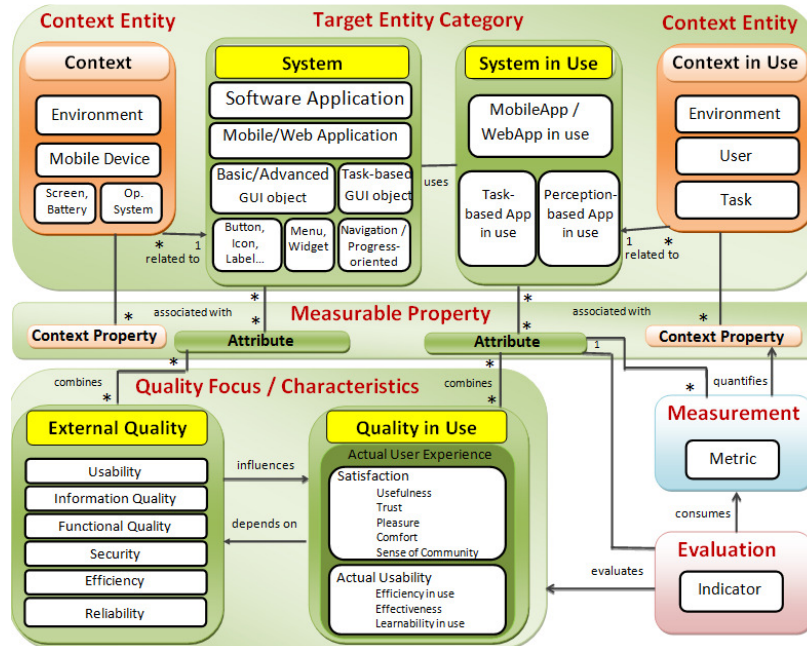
Context Entity

Target Entity Category

Context Entity

Context

Environment

Mobile Device

Screen, Battery

Op. System

System

Software Application

Mobile/Web Application

Basic/Advanced GUI object

Task-based GUI object

Button, Icon, Label...

Menu, Widget

Navigation / Progress-oriented

uses

System in Use

MobileApp / WebApp in use

Task-based App in use

Perception-based App in use

Context in Use

Environment

User

Task

*

1

related to

1

*

related to

associated with

*

*

Measurable Property

*

*

associated with

*

Context Property

Attribute

Attribute

1

Context Property

*

combines

*

Quality Focus / Characteristics

combines

*

*

quantifies

*

Measurement

External Quality

Usability

Information Quality

Functional Quality

Security

Efficiency

Reliability

influences

depends on

Quality in Use

Actual User Experience

Satisfaction

Usefulness

Trust

Pleasure

Comfort

Sense of Community

Actual Usability

Efficiency in use

Effectiveness

Learnability in use

Metric

consumes

Evaluation

evaluates

Indicator